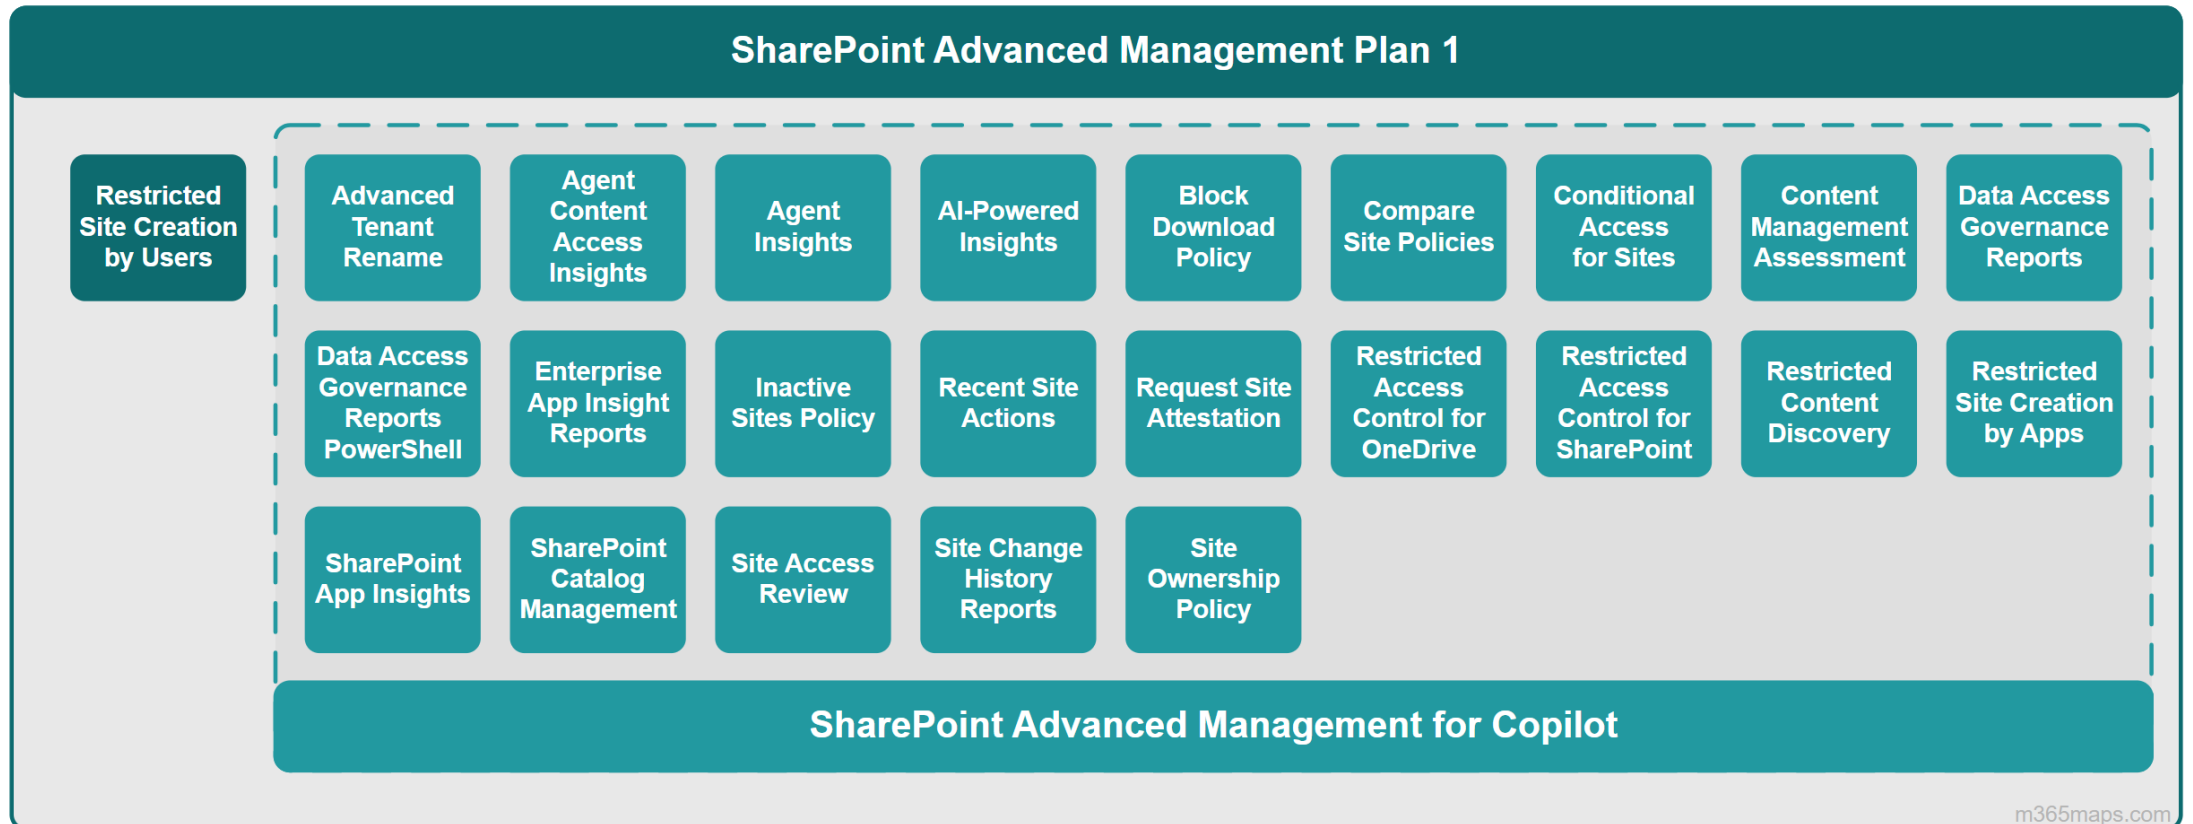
SharePoint Advanced Management Plan 1

Restricted Site Creation by Users

Advanced Tenant Rename

Agent Content Access Insights

Agent Insights

AI-Powered Insights

Block Download Policy

Compare Site Policies

Conditional Access for Sites

Content Management Assessment

Data Access Governance Reports

Data Access Governance Reports PowerShell

Enterprise App Insight Reports

Inactive Sites Policy

Recent Site Actions

Request Site Attestation

Restricted Access Control for OneDrive

Restricted Access Control for SharePoint

Restricted Content Discovery

Restricted Site Creation by Apps

SharePoint App Insights

SharePoint Catalog Management

Site Access Review

Site Change History Reports

Site Ownership Policy

SharePoint Advanced Management for Copilot

m365maps.com